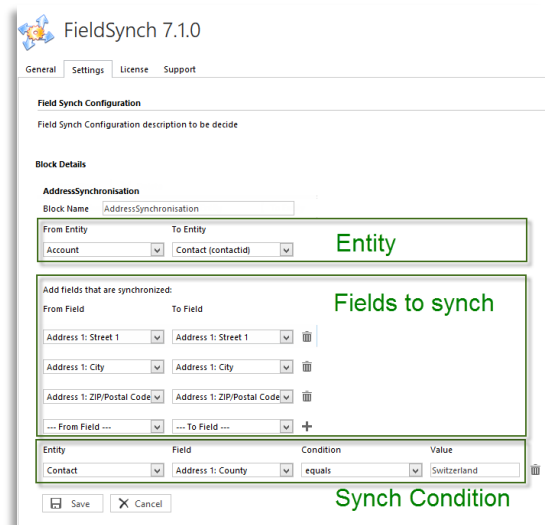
FieldSynch 7.1.0

General Settings License Support

Field Synch Configuration

Field Synch Configuration description to be decide

Block Details

AddressSynchronisation

Block Name AddressSynchronisation

From Entity To Entity

Account Contact (contactid)

Entity

Add fields that are synchronized:

From Field To Field

Fields to synch

Address 1: Street 1 Address 1: Street 1

Address 1: City Address 1: City

Address 1: ZIP/Postal Code Address 1: ZIP/Postal Code

--- From Field --- --- To Field ---

| Entity | Field | Condition | Value |
|---|---|---|---|
| Contact | Address 1: County | equals | Switzerland |

Save Cancel

Synch Condition